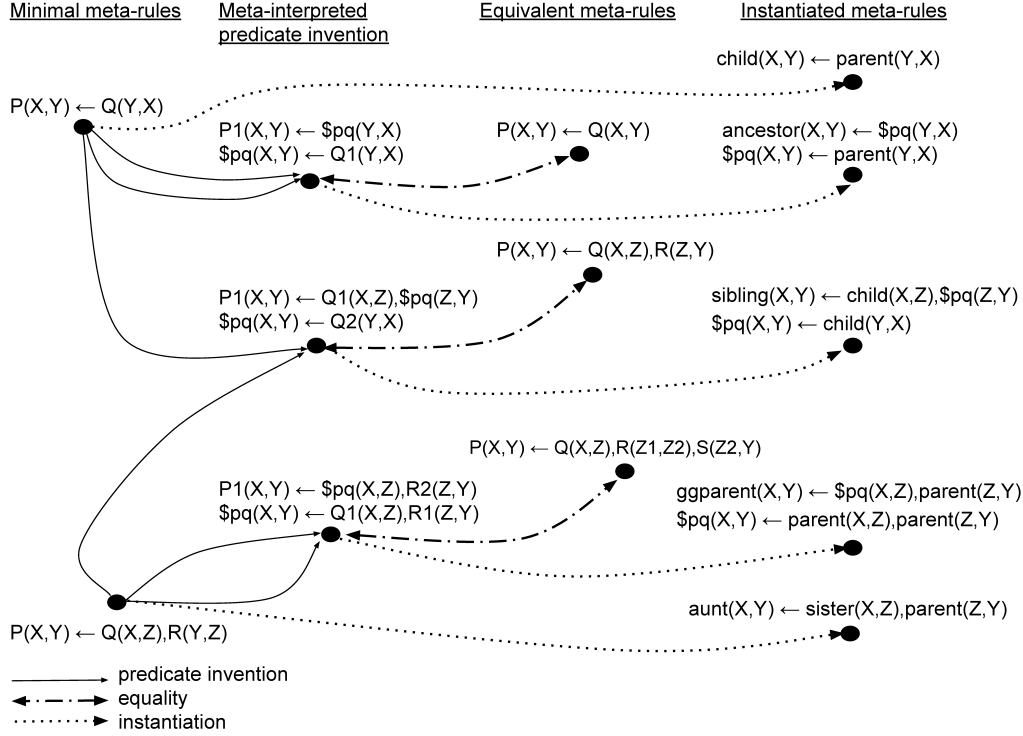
Minimal meta-rules

Meta-interpreted predicate invention

Equivalent meta-rules

Instantiated meta-rules

child(X,Y) ← parent(Y,X)

P(X,Y) ← Q(Y,X)

P1(X,Y) ← \$pq(Y,X)
\$pq(X,Y) ← Q1(Y,X)

P(X,Y) ← Q(X,Y)

ancestor(X,Y) ← \$pq(Y,X)
\$pq(X,Y) ← parent(Y,X)

P(X,Y) ← Q(X,Z),R(Z,Y)

P1(X,Y) ← Q1(X,Z),\$pq(Z,Y)
\$pq(X,Y) ← Q2(Y,X)

sibling(X,Y) ← child(X,Z),\$pq(Z,Y)
\$pq(X,Y) ← child(Y,X)

P(X,Y) ← Q(X,Z),R(Z1,Z2),S(Z2,Y)

P1(X,Y) ← \$pq(X,Z),R2(Z,Y)
\$pq(X,Y) ← Q1(X,Z),R1(Z,Y)

ggparent(X,Y) ← \$pq(X,Z),parent(Z,Y)
\$pq(X,Y) ← parent(X,Z),parent(Z,Y)

aunt(X,Y) ← sister(X,Z),parent(Z,Y)

P(X,Y) ← Q(X,Z),R(Y,Z)

predicate invention
equality
instantiation